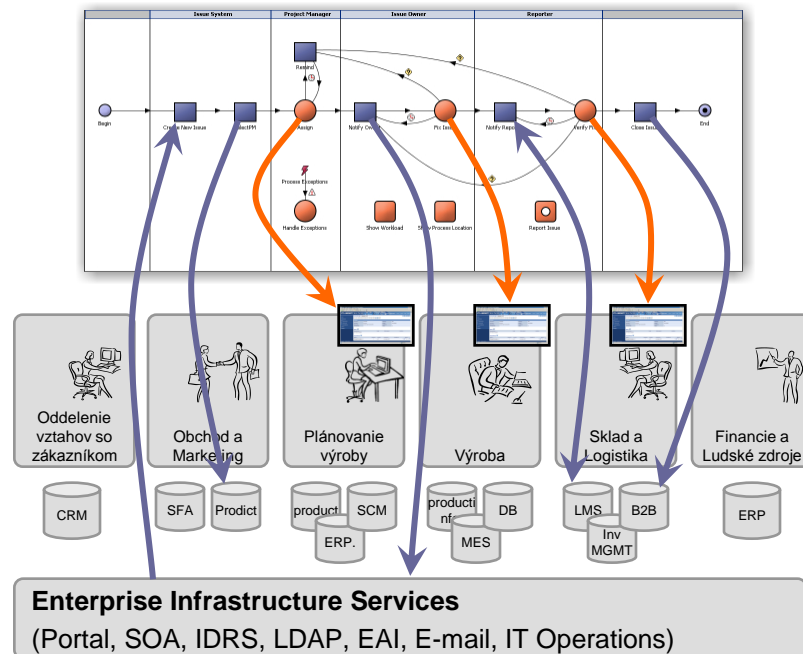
Issue System
Project Manager
Issue Owner
Reporter

Rework
Begin
Create New Issue
SelectPM
Assign
Notify Owner
Fix Issue
Notify Reporter
Verify Fix
Close Issue
End
Process Exceptions
Handle Exceptions
Show Workload
Show Process Location
Report Issue

Oddelenie vztahov so zákazníkom
Obchod a Marketing
Plánovanie výroby
Výroba
Sklad a Logistika
Financie a Ludské zdroje

CRM
SFA
Prodict
product
SCM
ERP.
producti nf
DB
MES
LMS
B2B
Inv MGMT
ERP

Enterprise Infrastructure Services
(Portal, SOA, IDRS, LDAP, EAI, E-mail, IT Operations)